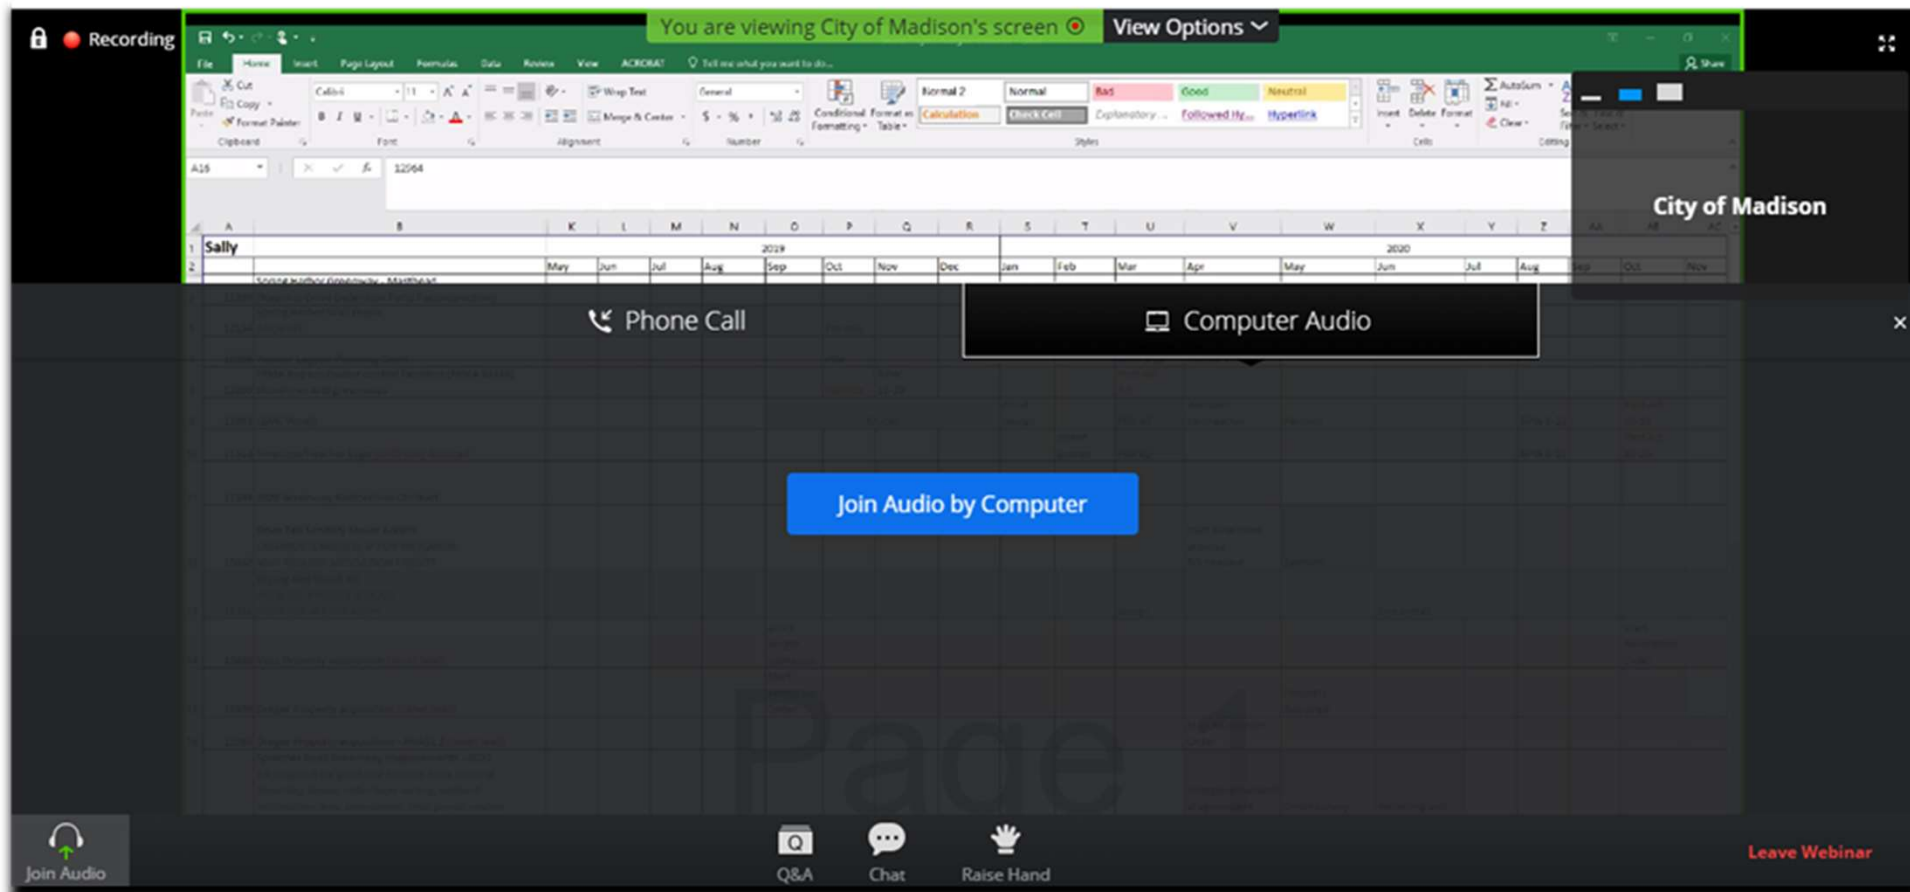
Recording

You are viewing City of Madison's screen

View Options

File Home Insert Page Layout Formulas Data Review View ACROBAT Tell me what you want to do...

Share

Cut
Copy
Format Painter
Paste
Clipboard

Calibri 11
B I U
Font

Wrap Text
Merge & Center
Alignment

General
$ % ,
Number

Conditional Formatting
Format as Table

Normal 2
Normal
Bad
Good
Neutral
Calculation
Check Cell
Explanatory ...
Followed Hy...
Hyperlink
Styles

Insert Delete Format
Cells

AutoSum
Fill
Clear
Editing

A16 12564

City of Madison

| | A | B | K | L | M | N | O | P | Q | R | S | T | U | V | W | X | Y | Z |
|---|---|---|---|---|---|---|---|---|---|---|---|---|---|---|---|---|---|---|
| 1 | Sally | | 2019 | | | | | | | | 2020 | | | | | | | |
| 2 | | | May | Jun | Jul | Aug | Sep | Oct | Nov | Dec | Jan | Feb | Mar | Apr | May | Jun | Jul | Aug |

Phone Call

Computer Audio

Join Audio by Computer

Page 1

Join Audio

Q&A

Chat

Raise Hand

Leave Webinar